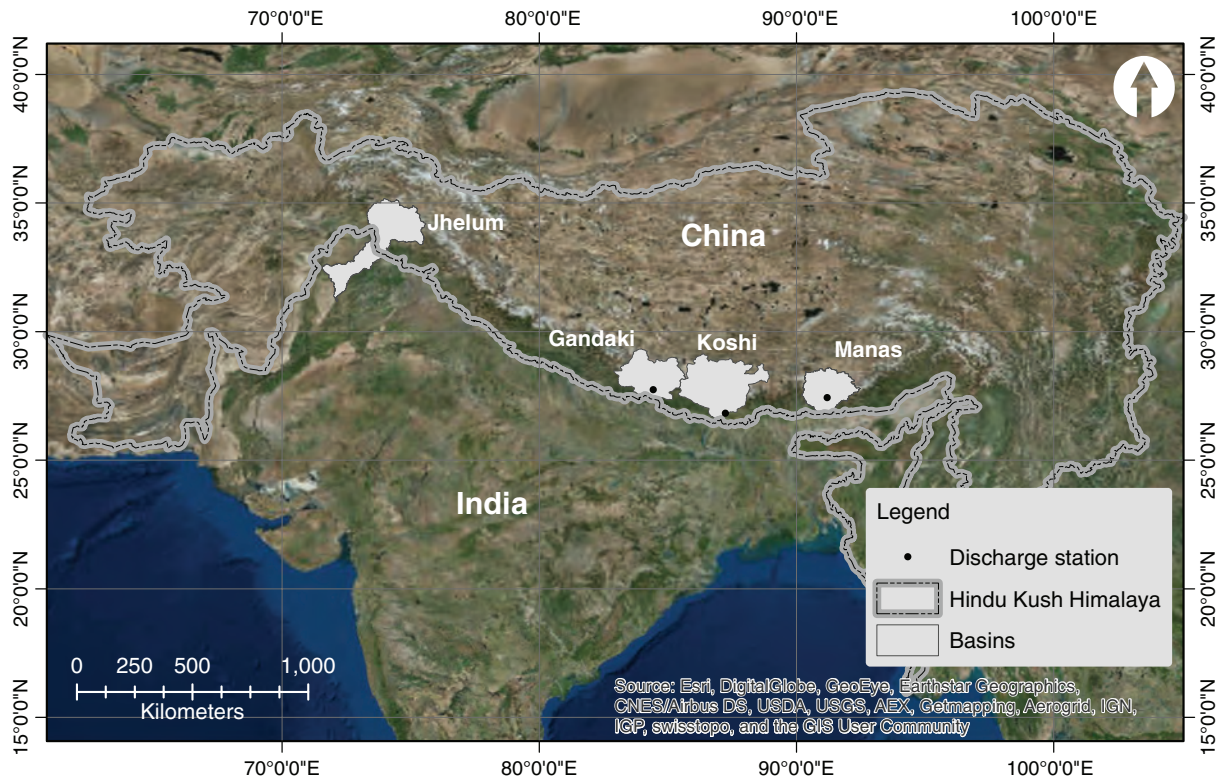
70°0'0"E 80°0'0"E 90°0'0"E 100°0'0"E

40°0'0"N
35°0'0"N
30°0'0"N
25°0'0"N
20°0'0"N
15°0'0"N

Jhelum

China

Gandaki

Koshi

Manas

India

Legend
Discharge station
Hindu Kush Himalaya
Basins

0 250 500 1,000
Kilometers

Source: Esri, DigitalGlobe, GeoEye, Earthstar Geographics, CNES/Airbus DS, USDA, USGS, AEX, Getmapping, Aerogrid, IGN, IGP, swisstopo, and the GIS User Community

40°0'0"N
35°0'0"N
30°0'0"N
25°0'0"N
20°0'0"N
15°0'0"N

70°0'0"E 80°0'0"E 90°0'0"E 100°0'0"E